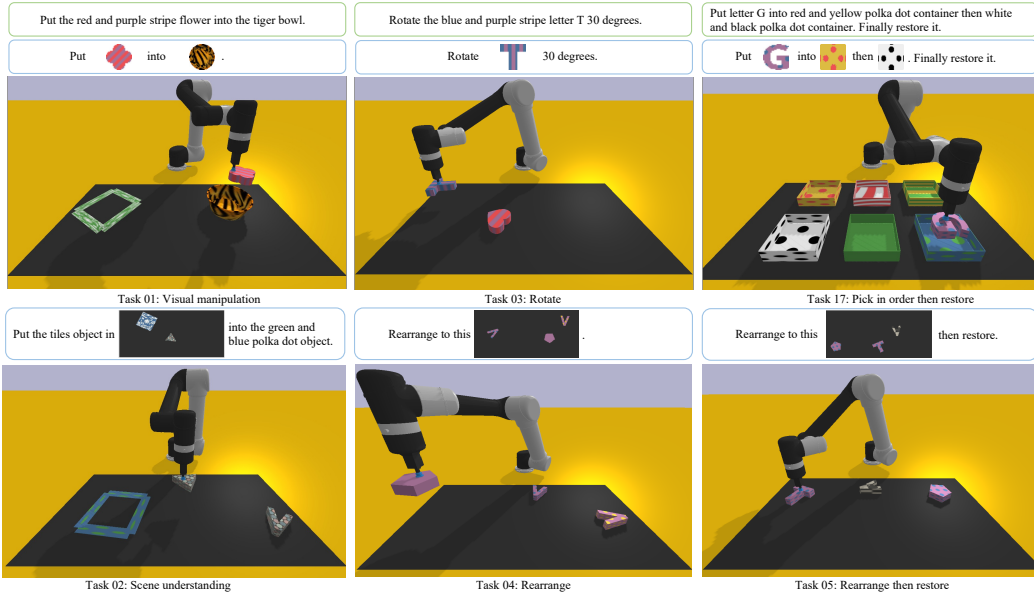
Put the red and purple stripe flower into the tiger bowl.

Put into .

Task 01: Visual manipulation

Rotate the blue and purple stripe letter T 30 degrees.

Rotate 30 degrees.

Task 03: Rotate

Put letter G into red and yellow polka dot container then white and black polka dot container. Finally restore it.

Put into then . Finally restore it.

Task 17: Pick in order then restore

Put the tiles object in into the green and blue polka dot object.

Task 02: Scene understanding

Rearrange to this .

Task 04: Rearrange

Rearrange to this then restore.

Task 05: Rearrange then restore